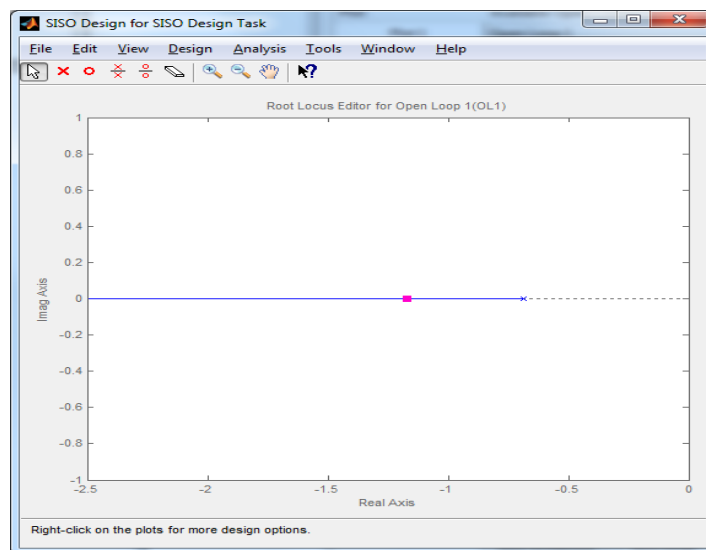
SISO Design for SISO Design Task

File Edit View Design Analysis Tools Window Help

Root Locus Editor for Open Loop 1(OL1)

1
0.8
0.6
0.4
0.2
0
-0.2
-0.4
-0.6
-0.8
-1

Imag Axis

-2.5 -2 -1.5 -1 -0.5 0

Real Axis

Right-click on the plots for more design options.